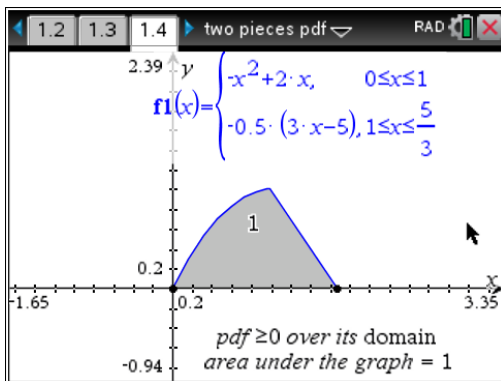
1.2 1.3 1.4 two pieces pdf RAD

2.39 $y$

$\mathbf{f1}(x)=\begin{cases}-x^2+2\cdot x, & 0\leq x\leq 1\\ -0.5\cdot(3\cdot x-5), & 1\leq x\leq \frac{5}{3}\end{cases}$

1

0.2

$x$

-1.65

0.2

3.35

pdf ≥0 over its domain

area under the graph = 1

-0.94